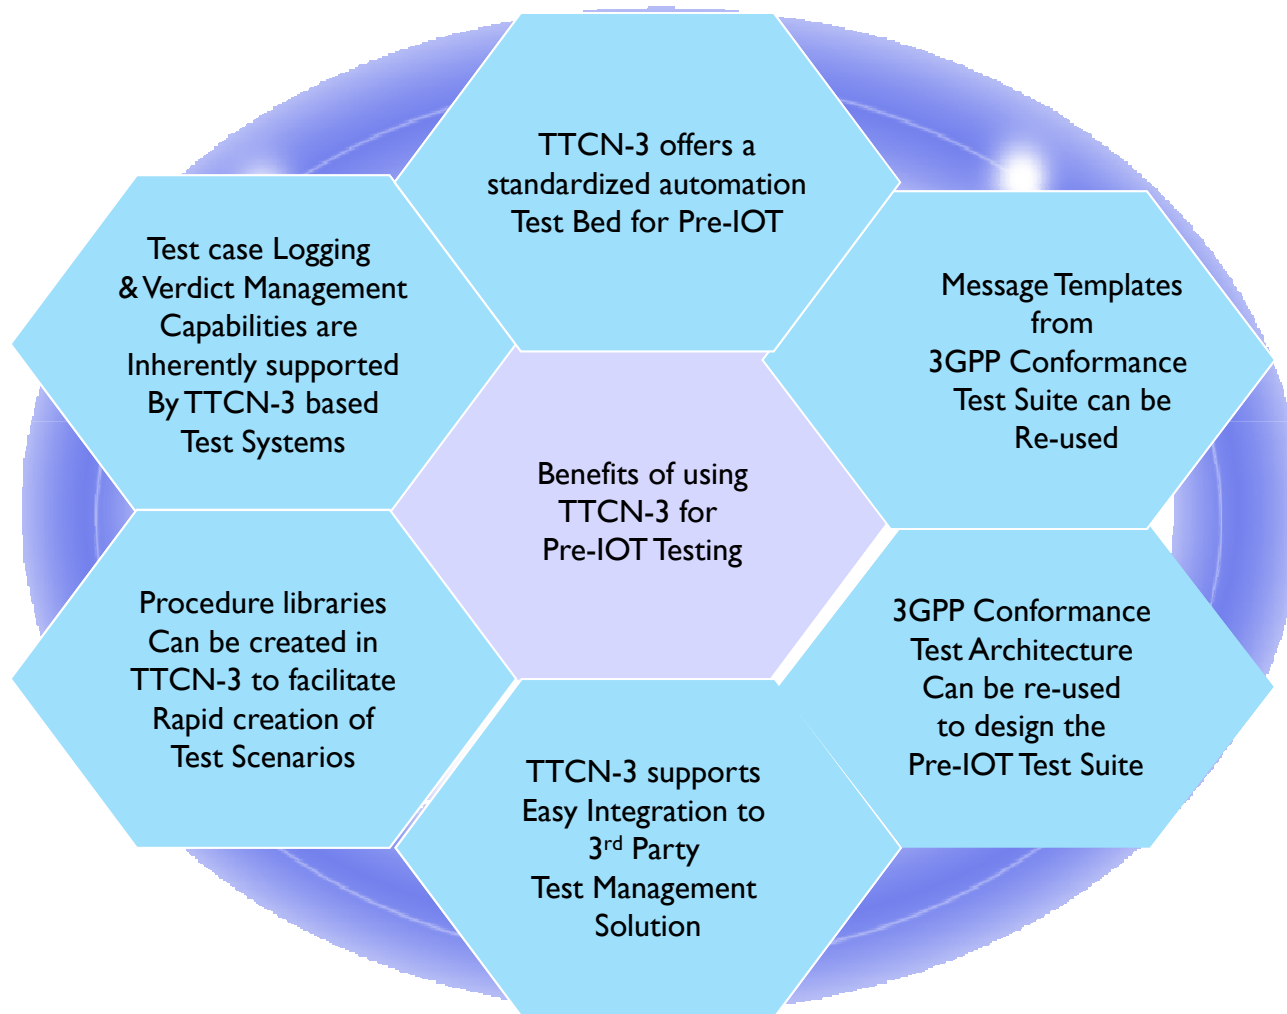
Benefits of using TTCN-3 for Pre-IOT Testing

TTCN-3 offers a standardized automation Test Bed for Pre-IOT

Message Templates from 3GPP Conformance Test Suite can be Re-used

3GPP Conformance Test Architecture Can be re-used to design the Pre-IOT Test Suite

TTCN-3 supports Easy Integration to 3$^{rd}$ Party Test Management Solution

Procedure libraries Can be created in TTCN-3 to facilitate Rapid creation of Test Scenarios

Test case Logging & Verdict Management Capabilities are Inherently supported By TTCN-3 based Test Systems